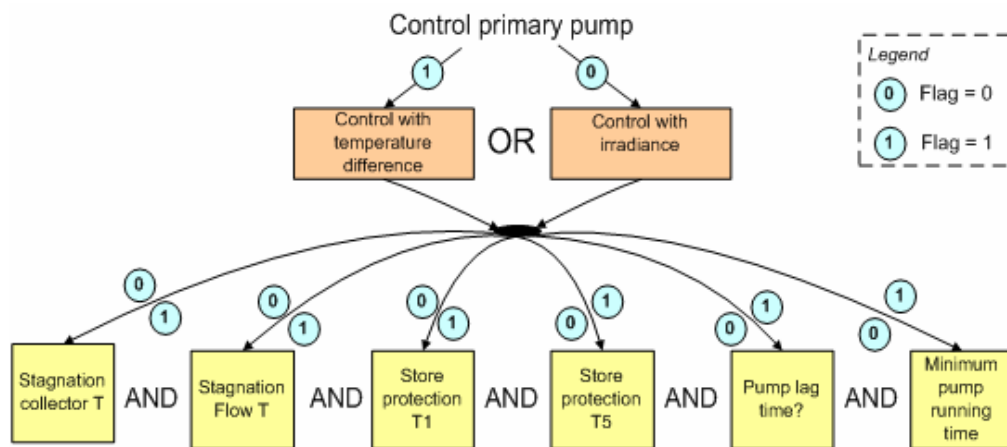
Control primary pump

Legend
0 Flag = 0
1 Flag = 1

1
0

Control with temperature difference

OR

Control with irradiance

0
1
0
1
0
1
0
1
0
1
0
1

Stagnation collector T

AND

Stagnation Flow T

AND

Store protection T1

AND

Store protection T5

AND

Pump lag time?

AND

Minimum pump running time